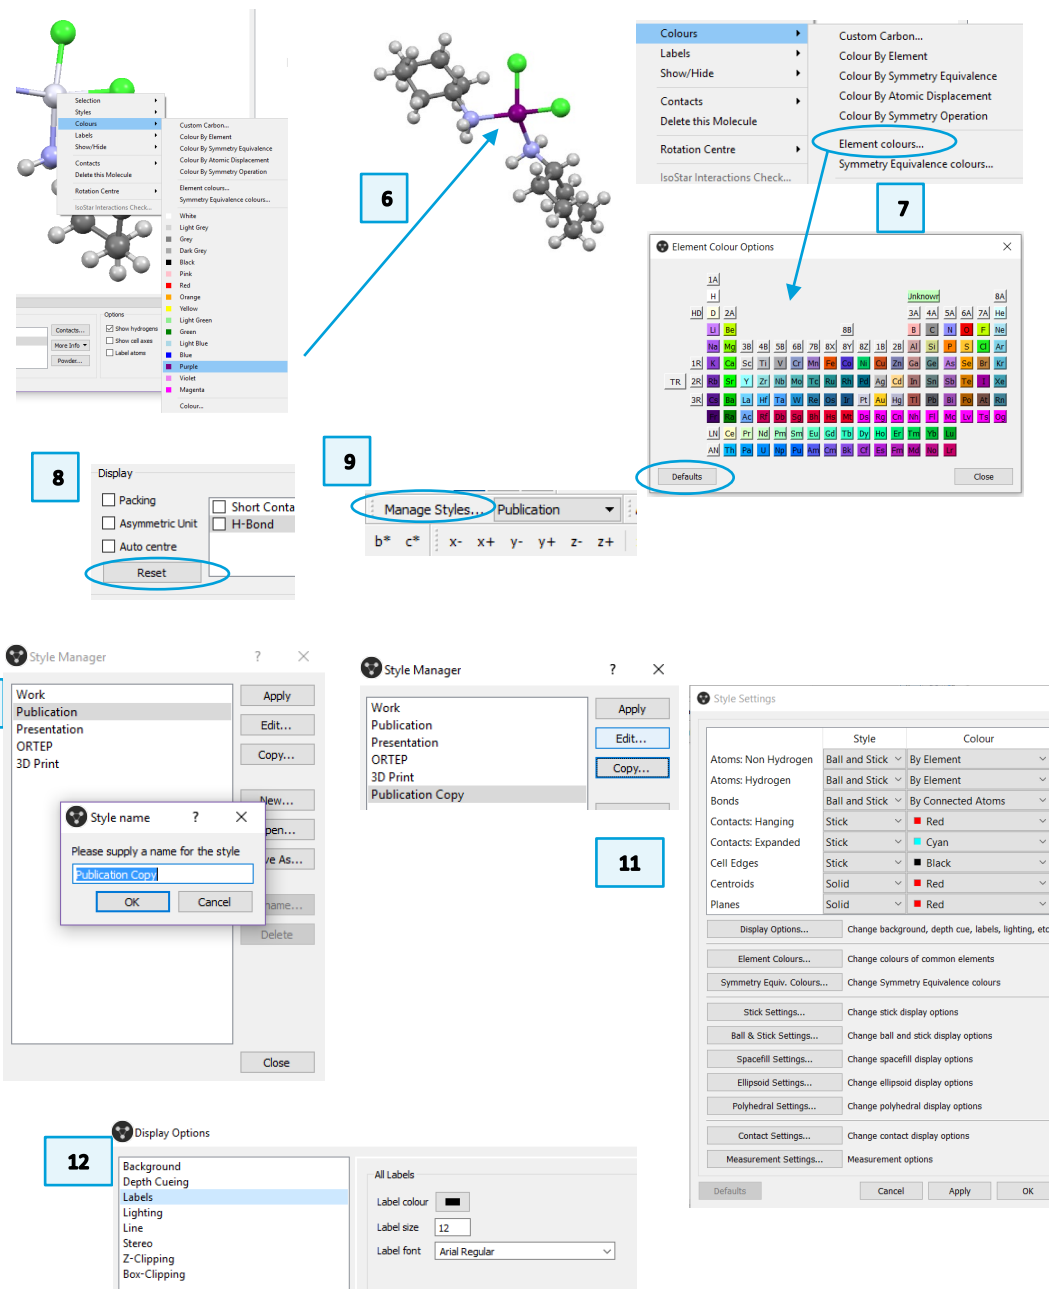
Selection
Styles
Colours
Labels
Show/Hide
Contacts
Delete this Molecule
Rotation Centre
IsoStar Interactions Check...

Custom Carbon...
Colour By Element
Colour By Symmetry Equivalence
Colour By Atomic Displacement
Colour By Symmetry Operation
Element colours...
Symmetry Equivalence colours...
White
Light Grey
Grey
Dark Grey
Black
Pink
Red
Orange
Yellow
Light Green
Green
Light Blue
Blue
Purple
Violet
Magenta
Colour...

Options
Contacts...
Show hydrogens
Show cell axes
Label atoms
More Info
Powder...

6

Colours
Labels
Show/Hide
Contacts
Delete this Molecule
Rotation Centre
IsoStar Interactions Check...

Custom Carbon...
Colour By Element
Colour By Symmetry Equivalence
Colour By Atomic Displacement
Colour By Symmetry Operation
Element colours...
Symmetry Equivalence colours...

7

Element Colour Options

1A H 2A Unknown 8A HD D 3A 4A 5A 6A 7A He Li Be 8B B C N O F Ne Na Mg 3B 4B 5B 6B 7B 8X 8Y 8Z 1B 2B Al Si P S Cl Ar 1R K Ca Sc Ti V Cr Mn Fe Co Ni Cu Zn Ga Ge As Se Br Kr TR 2R Rb Sr Y Zr Nb Mo Tc Ru Rh Pd Ag Cd In Sn Sb Te I Xe 3R Cs Ba La Hf Ta W Re Os Ir Pt Au Hg Tl Pb Bi Po At Rn Fr Ra Ac Rf Db Sg Bh Hs Mt Ds Rg Cn Nh Fl Mc Lv Ts Og LN Ce Pr Nd Pm Sm Eu Gd Tb Dy Ho Er Tm Yb Lu AN Th Pa U Np Pu Am Cm Bk Cf Es Fm Md No Lr

Defaults
Close

8
Display
Packing
Asymmetric Unit
Auto centre
Short Conta
H-Bond
Reset

9
Manage Styles...
Publication
b* c* x- x+ y- y+ z- z+

Style Manager ? ×
Work
Publication
Presentation
ORTEP
3D Print
Apply
Edit...
Copy...
New...
pen...
e As...
name...
Delete
Close

Style name ? ×
Please supply a name for the style
Publication Copy
OK
Cancel

Style Manager ? ×
Work
Publication
Presentation
ORTEP
3D Print
Publication Copy
Apply
Edit...
Copy...

11

Style Settings

| | Style | Colour |
|---|---|---|
| Atoms: Non Hydrogen | Ball and Stick | By Element |
| Atoms: Hydrogen | Ball and Stick | By Element |
| Bonds | Ball and Stick | By Connected Atoms |
| Contacts: Hanging | Stick | Red |
| Contacts: Expanded | Stick | Cyan |
| Cell Edges | Stick | Black |
| Centroids | Solid | Red |
| Planes | Solid | Red |

Display Options... Change background, depth cue, labels, lighting, etc
Element Colours... Change colours of common elements
Symmetry Equiv. Colours... Change Symmetry Equivalence colours
Stick Settings... Change stick display options
Ball & Stick Settings... Change ball and stick display options
Spacefill Settings... Change spacefill display options
Ellipsoid Settings... Change ellipsoid display options
Polyhedral Settings... Change polyhedral display options
Contact Settings... Change contact display options
Measurement Settings... Measurement options
Defaults Cancel Apply OK

12
Display Options
Background
Depth Cueing
Labels
Lighting
Line
Stereo
Z-Clipping
Box-Clipping
All Labels
Label colour
Label size 12
Label font Arial Regular